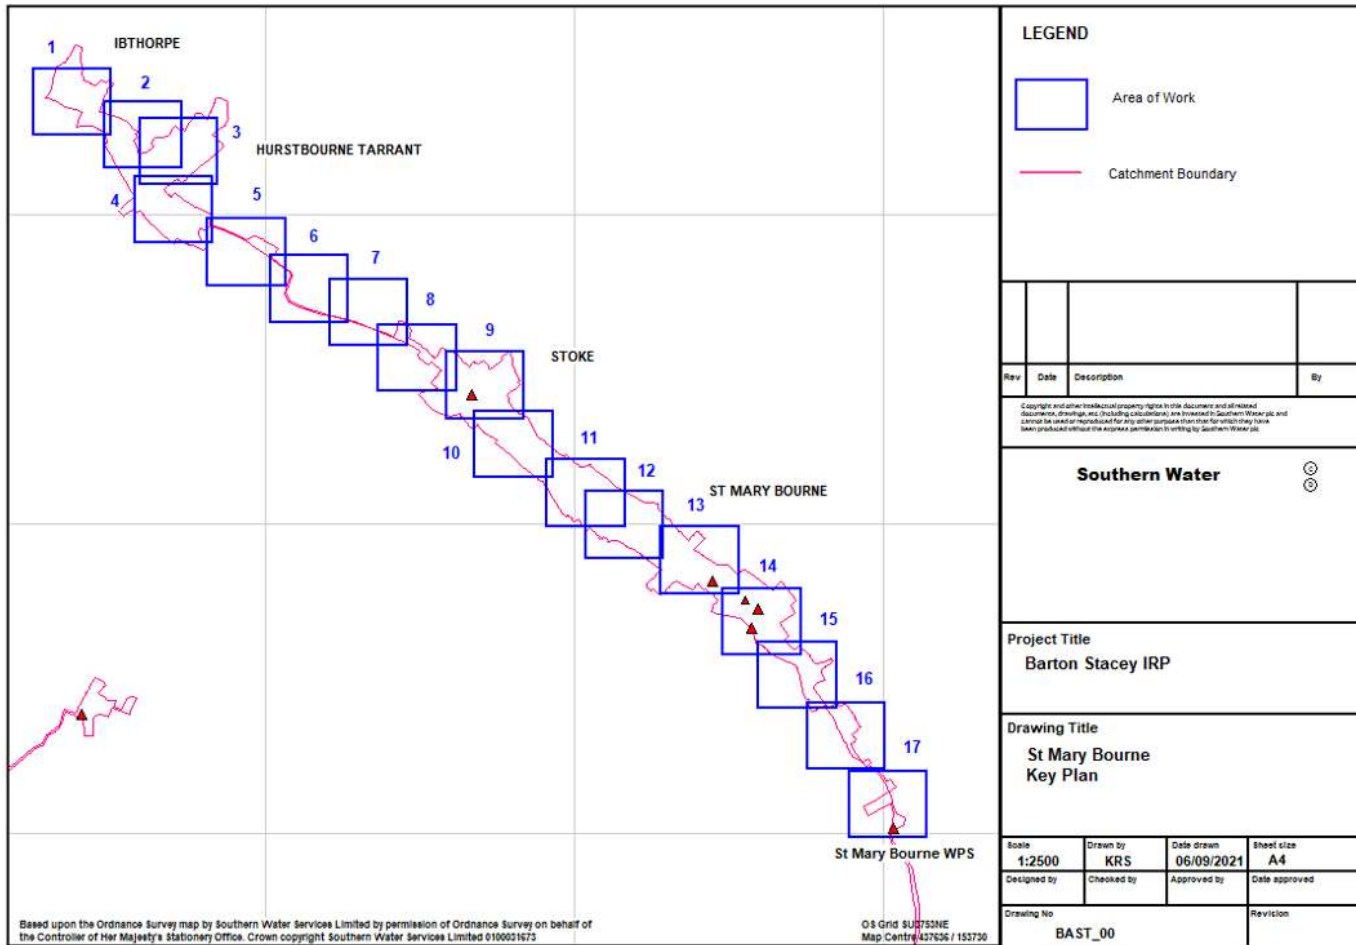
1
IBTHORPE
2
3
HURSTBOURNE TARRANT
4
5
6
7
8
9
STOKE
10
11
12
ST MARY BOURNE
13
14
15
16
17
St Mary Bourne WPS

Based upon the Ordnance Survey map by Southern Water Services Limited by permission of Ordnance Survey on behalf of the Controller of Her Majesty's Stationery Office. Crown copyright Southern Water Services Limited 0100031673

OS Grid SU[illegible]53NE
Map Centre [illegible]37636 / 153730

LEGEND

Area of Work

Catchment Boundary

| Rev | Date | Description | By |
|---|---|---|---|

Copyright and other intellectual property rights in this document and all related documents, drawings, etc (including calculations) are invested in Southern Water plc and cannot be used or reproduced for any other purpose than that for which they have been produced without the express permission in writing by Southern Water plc.

Southern Water

Project Title
Barton Stacey IRP

Drawing Title
St Mary Bourne
Key Plan

| Scale | Drawn by | Date drawn | Sheet size |
|---|---|---|---|
| 1:2500 | KRS | 06/09/2021 | A4 |
| Designed by | Checked by | Approved by | Date approved |

Drawing No
BAST_00
Revision